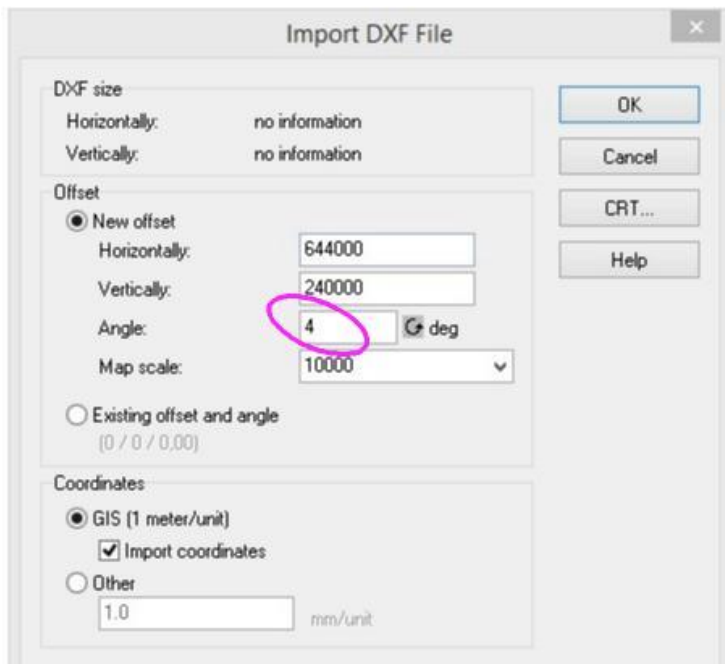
Import DXF File

DXF size
Horizontally: no information
Vertically: no information

Offset
New offset
Horizontally: 644000
Vertically: 240000
Angle: 4 deg
Map scale: 10000

Existing offset and angle
(0 / 0 / 0,00)

Coordinates
GIS (1 meter/unit)
Import coordinates
Other
1.0 mm/unit

OK
Cancel
CRT...
Help